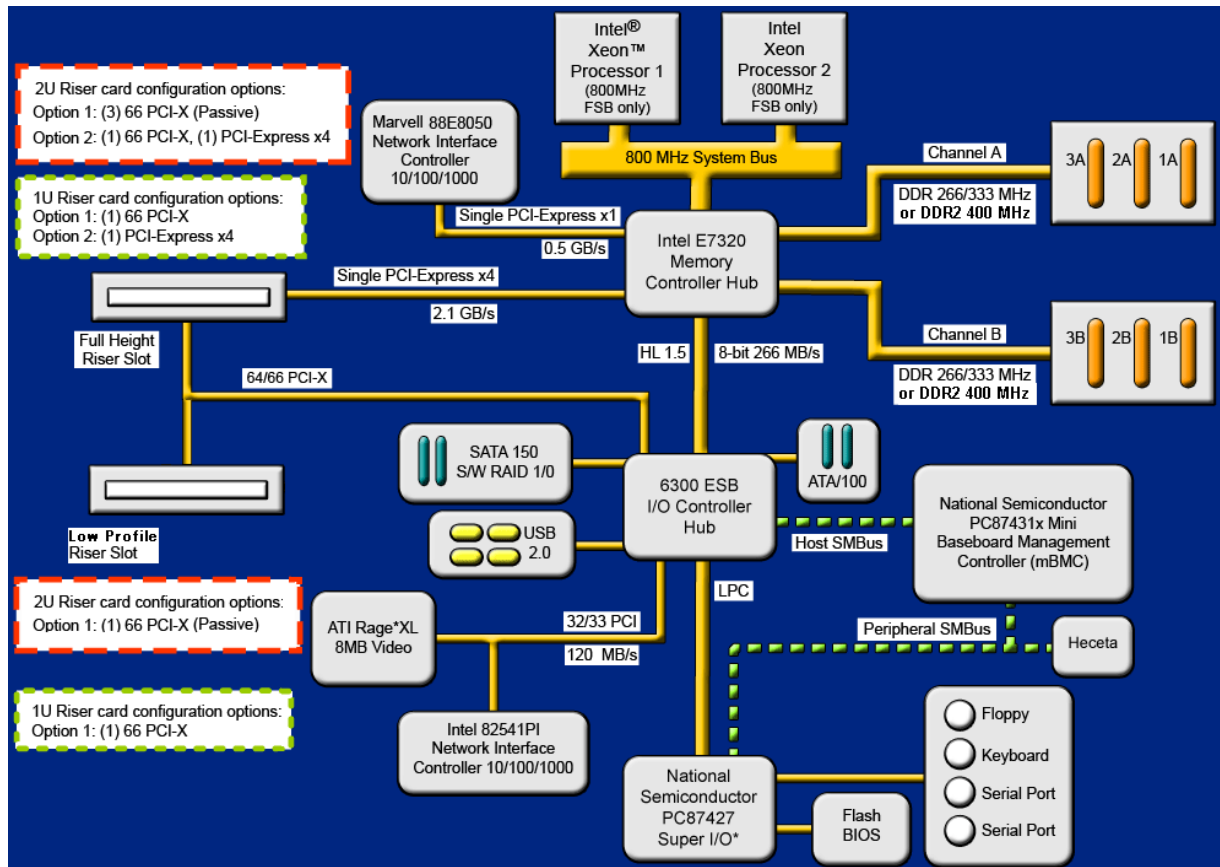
Intel® Xeon™ Processor 1 (800MHz FSB only)

Intel Xeon Processor 2 (800MHz FSB only)

2U Riser card configuration options:
Option 1: (3) 66 PCI-X (Passive)
Option 2: (1) 66 PCI-X, (1) PCI-Express x4

Marvell 88E8050 Network Interface Controller 10/100/1000

800 MHz System Bus

Channel A

3A 2A 1A

DDR 266/333 MHz or DDR2 400 MHz

1U Riser card configuration options:
Option 1: (1) 66 PCI-X
Option 2: (1) PCI-Express x4

Single PCI-Express x1

0.5 GB/s

Intel E7320 Memory Controller Hub

Single PCI-Express x4

2.1 GB/s

Full Height Riser Slot

Channel B

3B 2B 1B

DDR 266/333 MHz or DDR2 400 MHz

HL 1.5

8-bit 266 MB/s

64/66 PCI-X

SATA 150 S/W RAID 1/0

ATA/100

6300 ESB I/O Controller Hub

National Semiconductor PC87431x Mini Baseboard Management Controller (mBMC)

USB 2.0

Host SMBus

Low Profile Riser Slot

LPC

2U Riser card configuration options:
Option 1: (1) 66 PCI-X (Passive)

ATI Rage*XL 8MB Video

32/33 PCI

120 MB/s

Peripheral SMBus

Heceta

1U Riser card configuration options:
Option 1: (1) 66 PCI-X

Intel 82541PI Network Interface Controller 10/100/1000

Floppy

Keyboard

Serial Port

Serial Port

National Semiconductor PC87427 Super I/O*

Flash BIOS